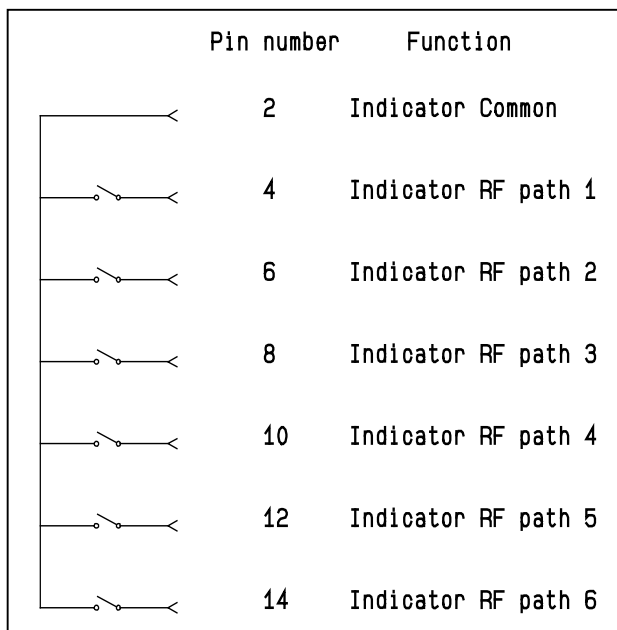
| Pin number | Function |
|---|---|
| 2 | Indicator Common |
| 4 | Indicator RF path 1 |
| 6 | Indicator RF path 2 |
| 8 | Indicator RF path 3 |
| 10 | Indicator RF path 4 |
| 12 | Indicator RF path 5 |
| 14 | Indicator RF path 6 |